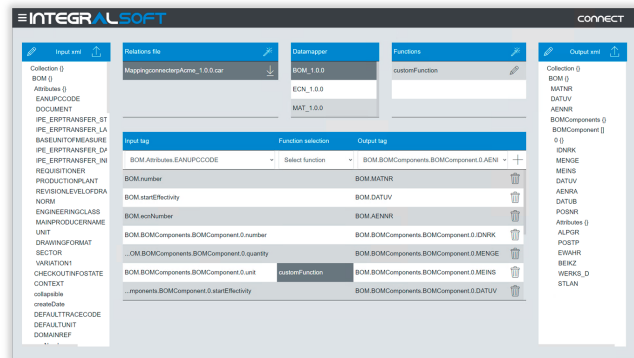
≡INTEGRALSOFT

CONNECT

Input xml

Collection {}
BOM {}
Attributes {}
EANUPCCODE
DOCUMENT
IPE_ERPTRANSFER_ST
IPE_ERPTRANSFER_LA
BASEUNITOFMEASURE
IPE_ERPTRANSFER_DA
IPE_ERPTRANSFER_INI
REQUISITIONER
PRODUCTIONPLANT
REVISIONLEVELOFDRA
NORM
ENGINEERINGCLASS
MAINPRODUCERNAME
UNIT
DRAWINGFORMAT
SECTOR
VARIATION1
CHECKOUTINFOSTATE
CONTEXT
collapsible
createDate
DEFAULTTRACECODE
DEFAULTUNIT
DOMAINREF

Relations file

MappingconnecterpAcme_1.0.0.car

Datamapper

BOM_1.0.0
ECN_1.0.0
MAT_1.0.0

Functions

customFunction

Output xml

Collection {}
BOM {}
MATNR
DATUV
AENNR
BOMComponents {}
BOMComponent []
0 {}
IDNRK
MENGE
MEINS
DATUV
AENRA
DATUB
POSNR
Attributes {}
ALPGR
POSTP
EWAHR
BEIKZ
WERKS_D
STLAN

| Input tag | Function selection | Output tag |
|---|---|---|
| BOM.Attributes.EANUPCCODE | Select function | BOM.BOMComponents.BOMComponent.0.AENI |
| BOM.number | | BOM.MATNR |
| BOM.startEffectivity | | BOM.DATUV |
| BOM.ecnNumber | | BOM.AENNR |
| BOM.BOMComponents.BOMComponent.0.number | | BOM.BOMComponents.BOMComponent.0.IDNRK |
| ...OM.BOMComponents.BOMComponent.0.quantity | | BOM.BOMComponents.BOMComponent.0.MENGE |
| BOM.BOMComponents.BOMComponent.0.unit | customFunction | BOM.BOMComponents.BOMComponent.0.MEINS |
| ...mponents.BOMComponent.0.startEffectivity | | BOM.BOMComponents.BOMComponent.0.DATUV |